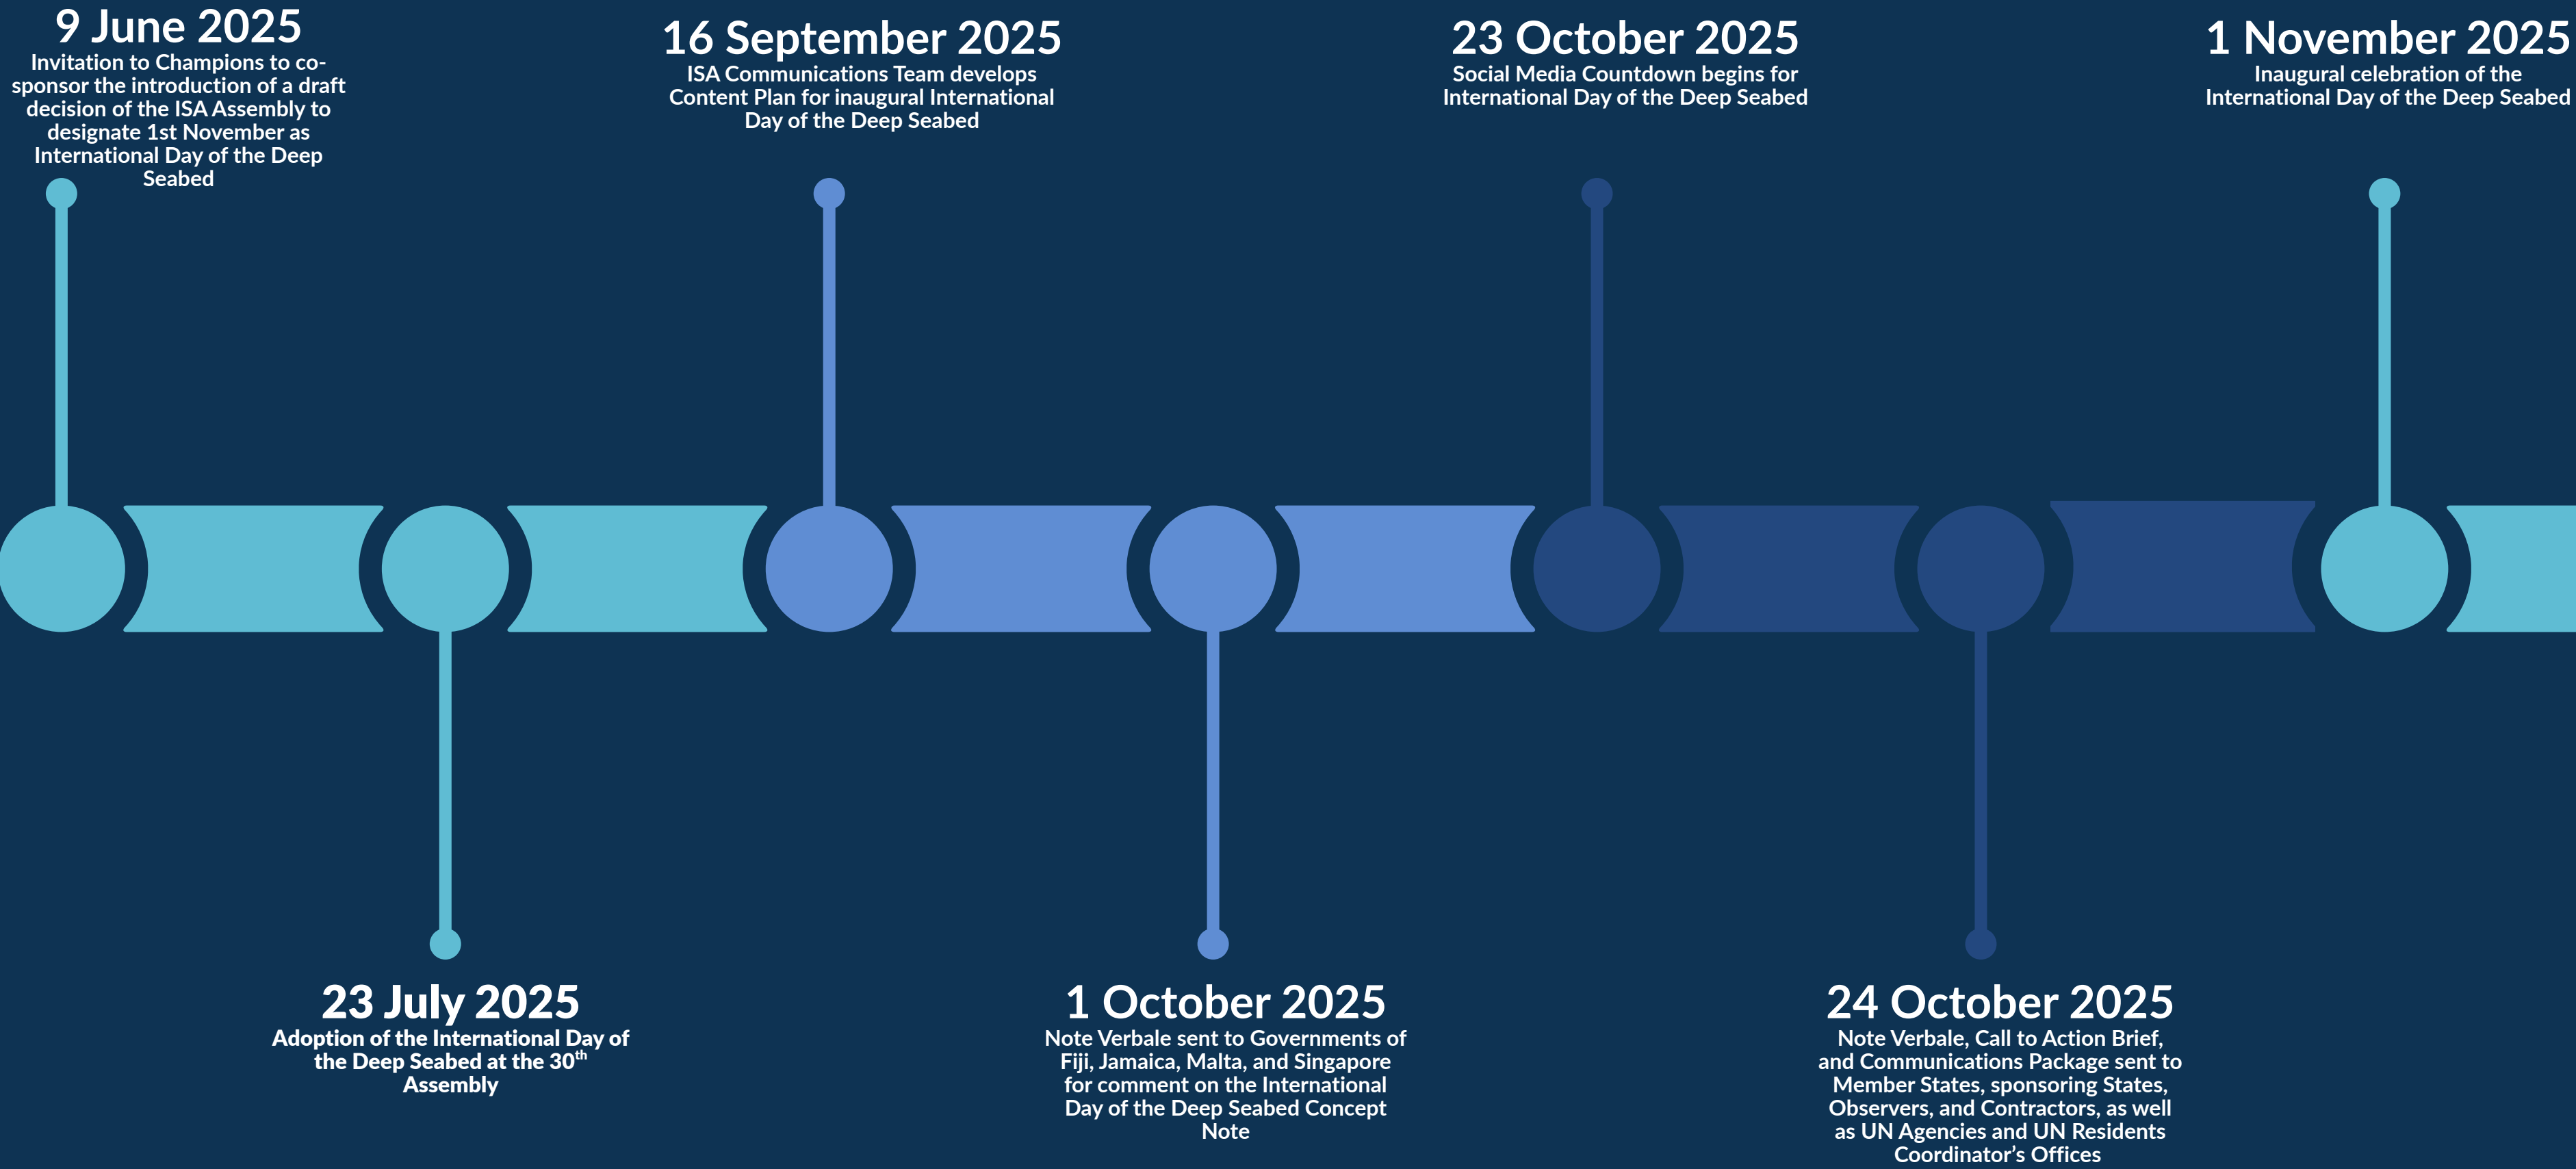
9 June 2025
Invitation to Champions to co-sponsor the introduction of a draft decision of the ISA Assembly to designate 1st November as International Day of the Deep Seabed

16 September 2025
ISA Communications Team develops Content Plan for inaugural International Day of the Deep Seabed

23 October 2025
Social Media Countdown begins for International Day of the Deep Seabed

1 November 2025
Inaugural celebration of the International Day of the Deep Seabed

23 July 2025
Adoption of the International Day of the Deep Seabed at the 30$^{th}$ Assembly

1 October 2025
Note Verbale sent to Governments of Fiji, Jamaica, Malta, and Singapore for comment on the International Day of the Deep Seabed Concept Note

24 October 2025
Note Verbale, Call to Action Brief, and Communications Package sent to Member States, sponsoring States, Observers, and Contractors, as well as UN Agencies and UN Residents Coordinator's Offices